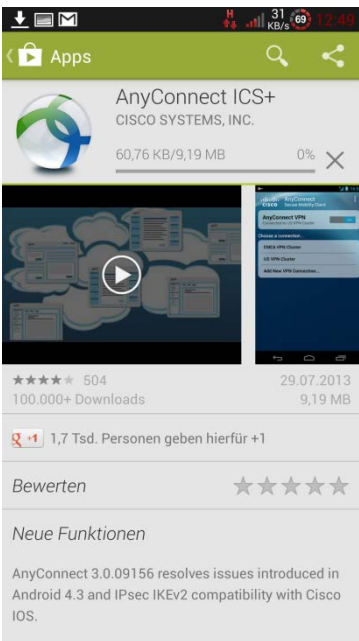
H 31 KB/s 69 12:49

Apps

AnyConnect ICS+
CISCO SYSTEMS, INC.

60,76 KB/9,19 MB 0%

AnyConnect
Secure Mobility Client
AnyConnect VPN
Choose a connection:
EMEA VPN Cluster
US VPN Cluster
Add New VPN Connection...

504
100.000+ Downloads
29.07.2013
9,19 MB

+1 1,7 Tsd. Personen geben hierfür +1

Bewerten

Neue Funktionen

AnyConnect 3.0.09156 resolves issues introduced in Android 4.3 and IPsec IKEv2 compatibility with Cisco IOS.